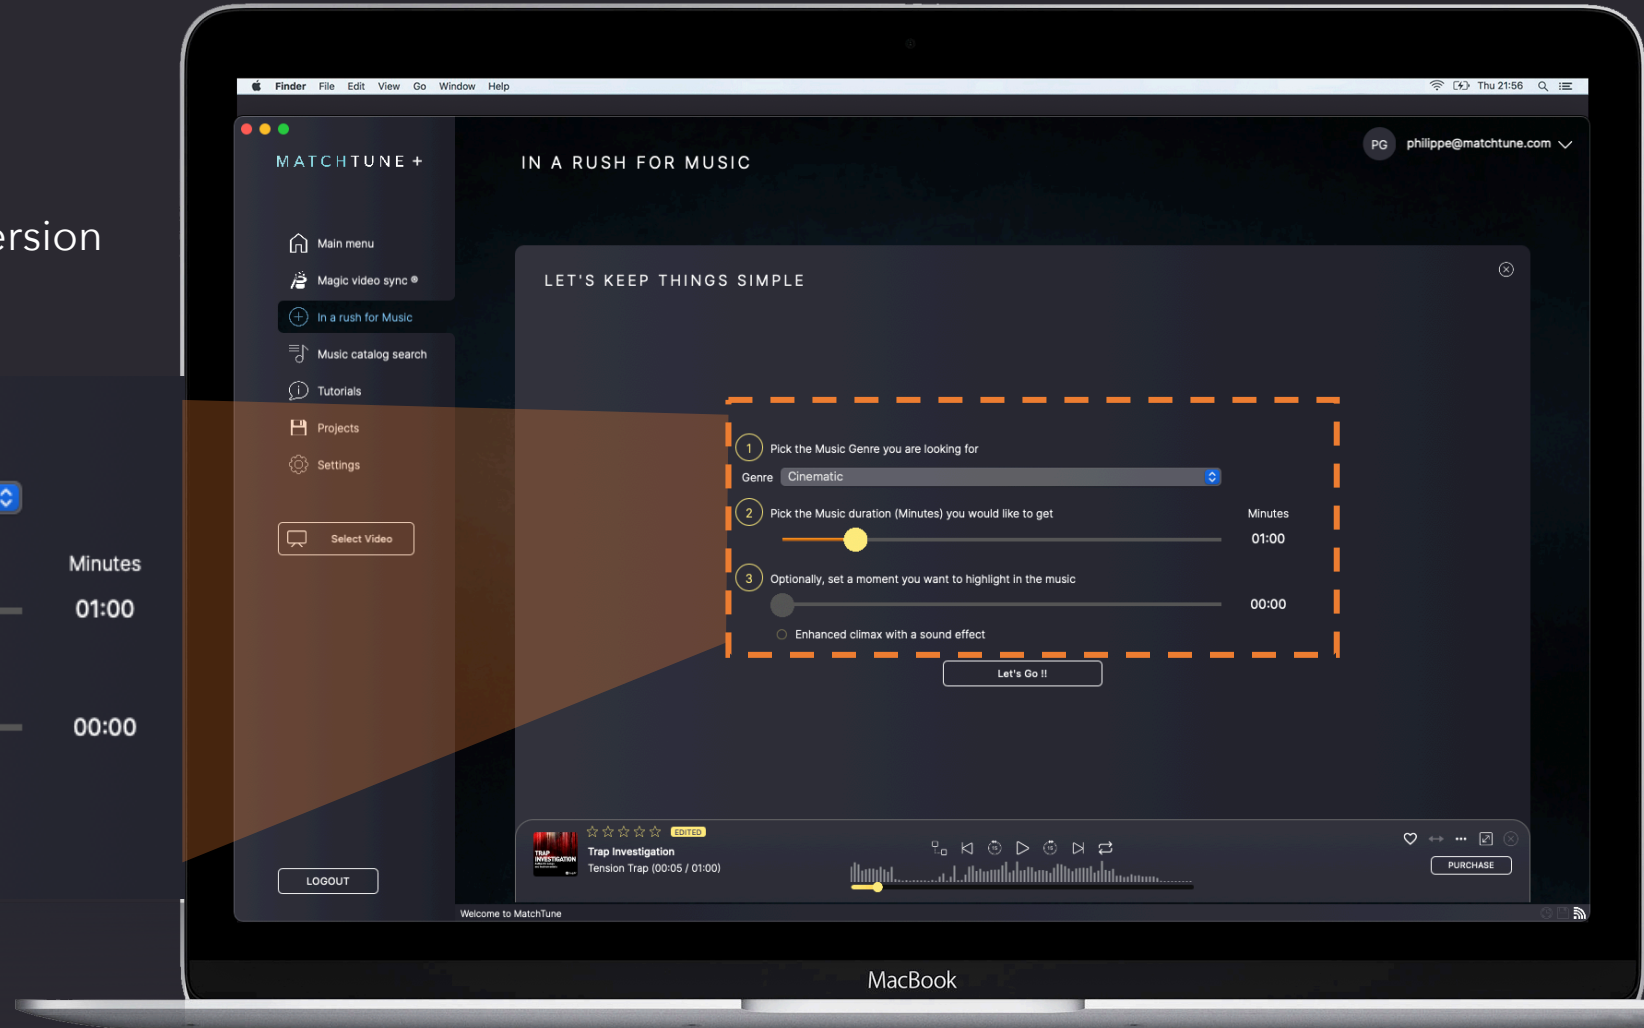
ersion

Minutes
01:00
00:00

Finder File Edit View Go Window Help
Thu 21:56

MATCHTUNE +
IN A RUSH FOR MUSIC
PG philippe@matchtune.com

Main menu
Magic video sync
In a rush for Music
Music catalog search
Tutorials
Projects
Settings

Select Video

LOGOUT

LET'S KEEP THINGS SIMPLE

1 Pick the Music Genre you are looking for
Genre Cinematic
2 Pick the Music duration (Minutes) you would like to get
Minutes
01:00
3 Optionally, set a moment you want to highlight in the music
00:00
Enhanced climax with a sound effect

Let's Go !!

EDITED
Trap Investigation
Tension Trap (00:05 / 01:00)
PURCHASE

Welcome to MatchTune

MacBook